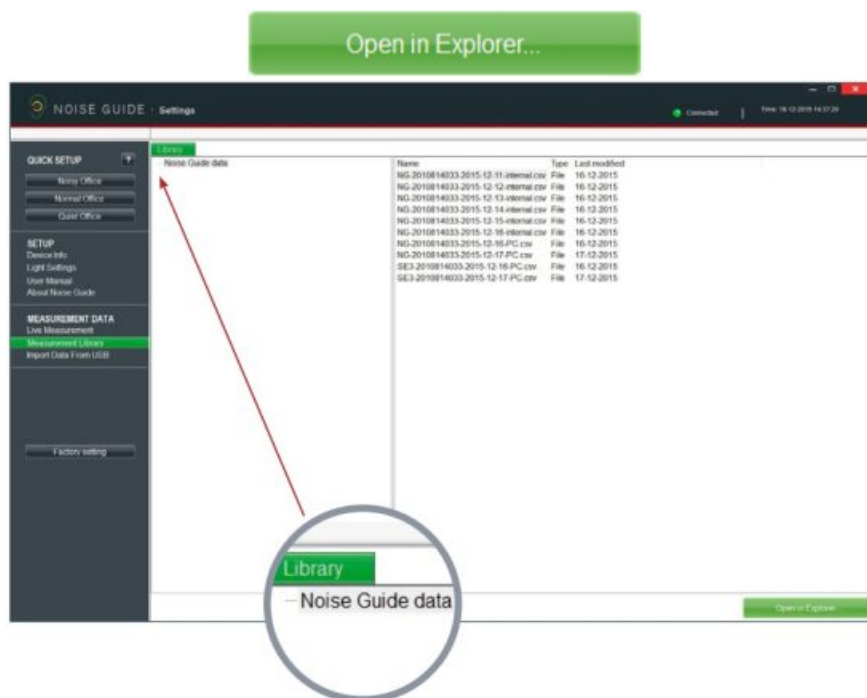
Open in Explorer...

NOISE GUIDE · Settings

Connected | Time: 16-12-2015 14:37:29

QUICK SETUP ?
Noisy Office
Normal Office
Quiet Office

SETUP
Device Info
Light Settings
User Manual
About Noise Guide

MEASUREMENT DATA
Live Measurement
Measurement Library
Import Data From USB

Factory setting

Library
Noise Guide data

| Name | Type | Last modified |
|---|---|---|
| NG-2010814033-2015-12-11-internal.csv | File | 16-12-2015 |
| NG-2010814033-2015-12-12-internal.csv | File | 16-12-2015 |
| NG-2010814033-2015-12-13-internal.csv | File | 16-12-2015 |
| NG-2010814033-2015-12-14-internal.csv | File | 16-12-2015 |
| NG-2010814033-2015-12-15-internal.csv | File | 16-12-2015 |
| NG-2010814033-2015-12-16-internal.csv | File | 16-12-2015 |
| NG-2010814033-2015-12-16-PC.csv | File | 16-12-2015 |
| NG-2010814033-2015-12-17-PC.csv | File | 17-12-2015 |
| SE3-2010814033-2015-12-16-PC.csv | File | 16-12-2015 |
| SE3-2010814033-2015-12-17-PC.csv | File | 17-12-2015 |

Library
Noise Guide data

Open in Explorer